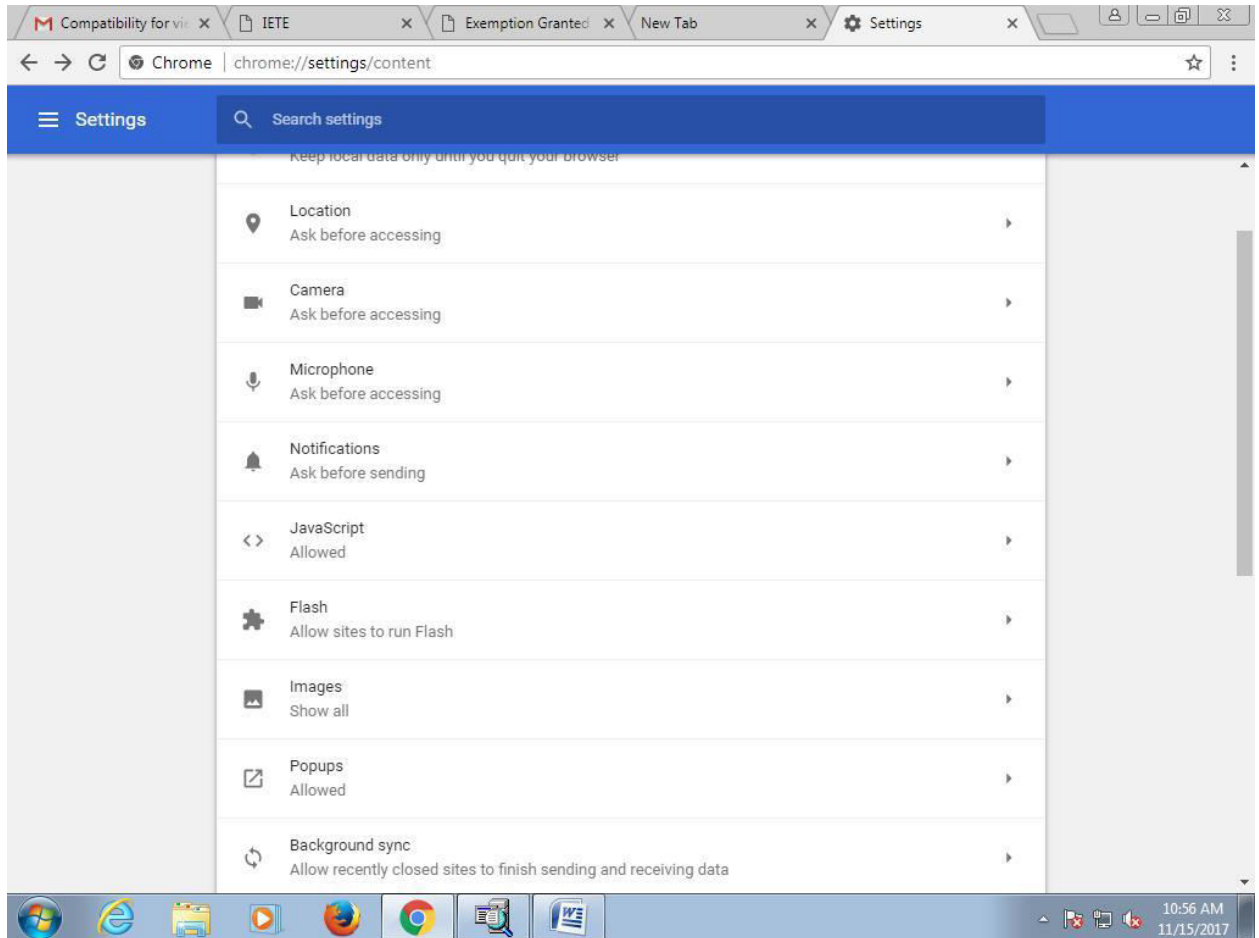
Compatibility for vi ×
IETE ×
Exemption Granted ×
New Tab ×
Settings ×

Chrome | chrome://settings/content

Settings
Search settings

Keep local data only until you quit your browser

Location
Ask before accessing

Camera
Ask before accessing

Microphone
Ask before accessing

Notifications
Ask before sending

JavaScript
Allowed

Flash
Allow sites to run Flash

Images
Show all

Popups
Allowed

Background sync
Allow recently closed sites to finish sending and receiving data

10:56 AM
11/15/2017